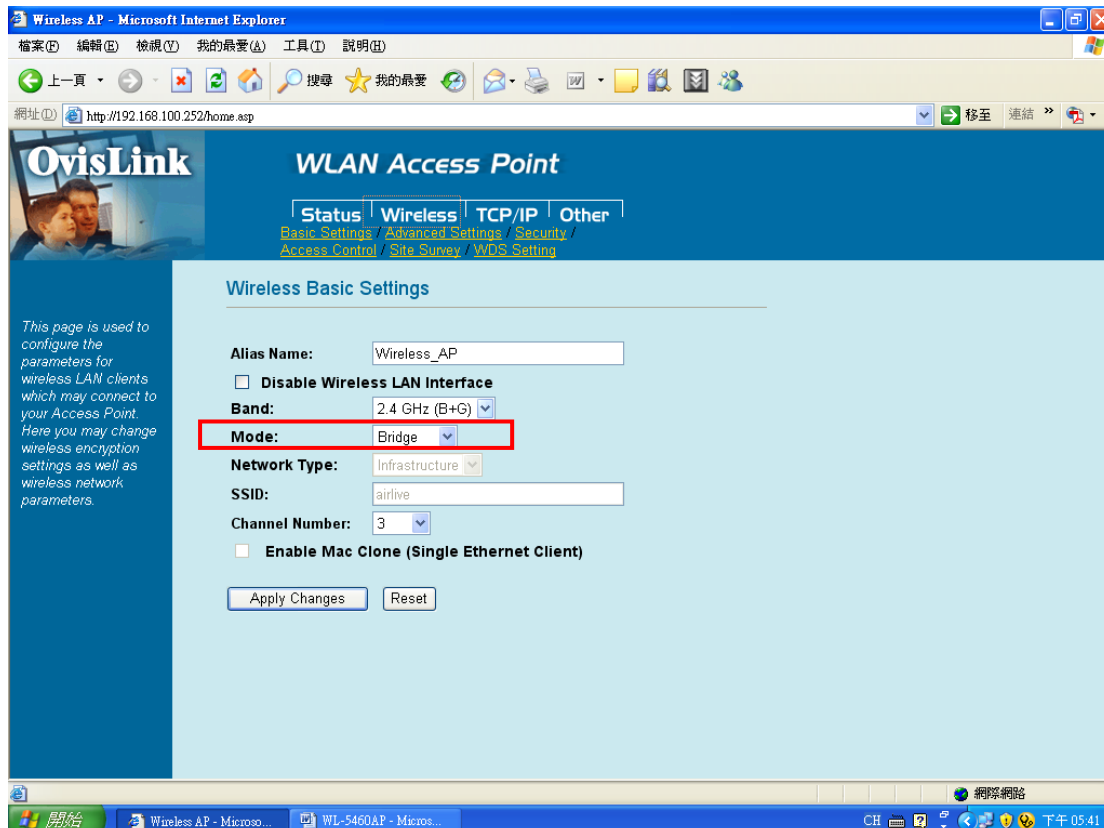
Wireless AP - Microsoft Internet Explorer

檔案(F) 編輯(E) 檢視(V) 我的最愛(A) 工具(T) 說明(H)

上一頁 搜尋 我的最愛

網址(D) http://192.168.100.252/home.asp 移至 連結 »

OvisLink

WLAN Access Point

Status Wireless TCP/IP Other

Basic Settings / Advanced Settings / Security / Access Control / Site Survey / WDS Setting

This page is used to configure the parameters for wireless LAN clients which may connect to your Access Point. Here you may change wireless encryption settings as well as wireless network parameters.

Wireless Basic Settings

Alias Name: Wireless_AP

Disable Wireless LAN Interface

Band: 2.4 GHz (B+G)

Mode: Bridge

Network Type: Infrastructure

SSID: airlive

Channel Number: 3

Enable Mac Clone (Single Ethernet Client)

Apply Changes Reset

網際網路

開始 Wireless AP - Microso... WL-5460AP - Micros... CH 下午 05:41